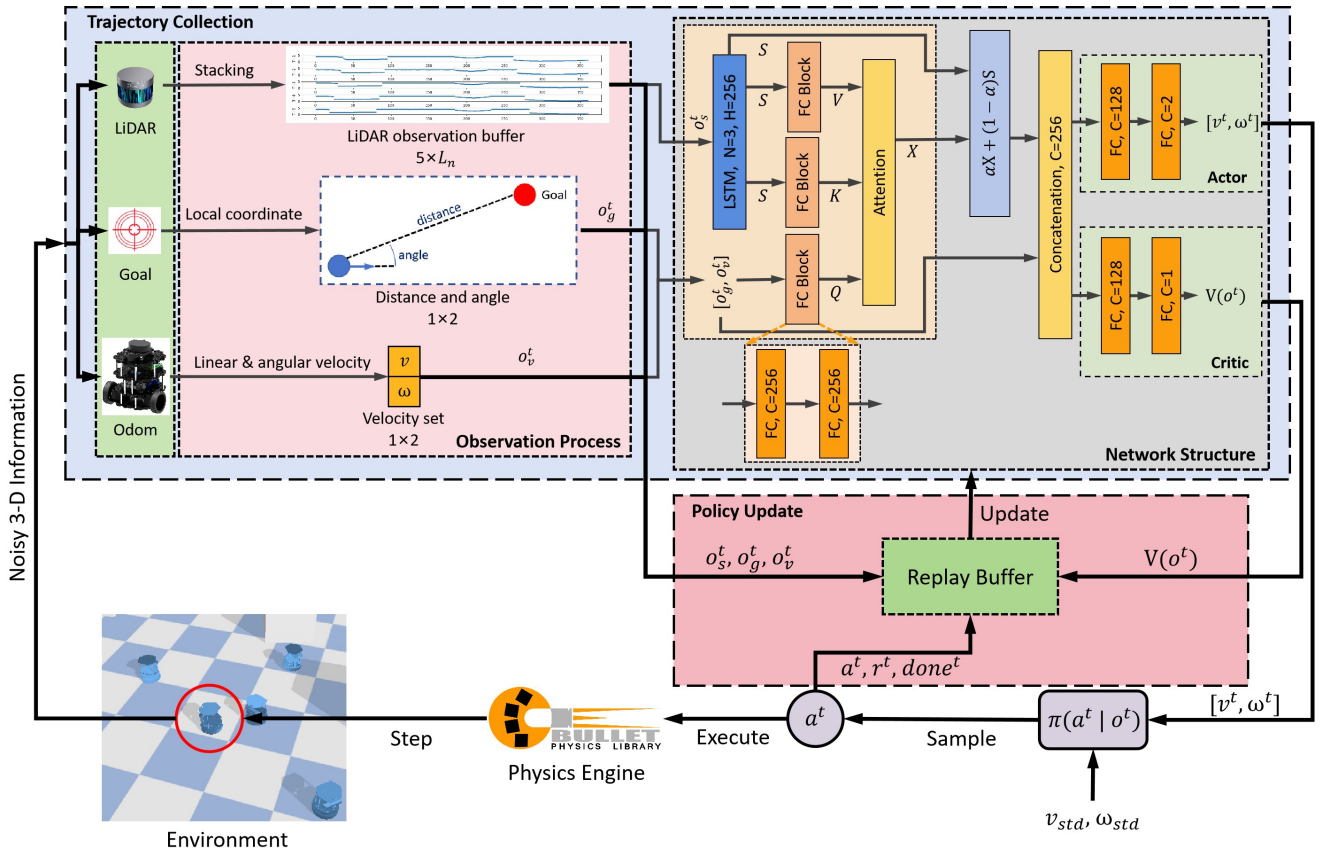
Trajectory Collection

LiDAR

Goal

Odom

Stacking

LiDAR observation buffer
$5\times L_n$

Local coordinate

distance

Goal

angle

Distance and angle
1×2

$o_g^t$

Linear & angular velocity

$v$

$\omega$

Velocity set
1×2

$o_v^t$

Observation Process

$o_s^t$

LSTM, N=3, H=256

$S$

$S$

$S$

FC Block

$V$

FC Block

$K$

$[o_g^t, o_v^t]$

FC Block

$Q$

Attention

$X$

$\alpha X + (1-\alpha)S$

Concatenation, C=256

FC, C=128

FC, C=2

$[v^t, \omega^t]$

Actor

FC, C=128

FC, C=1

$V(o^t)$

Critic

FC, C=256

FC, C=256

Network Structure

Noisy 3-D Information

Policy Update

Update

$o_s^t, o_g^t, o_v^t$

Replay Buffer

$V(o^t)$

$a^t, r^t, done^t$

$a^t$

$\pi(a^t \mid o^t)$

$[v^t, \omega^t]$

BULLET PHYSICS LIBRARY

Step

Execute

Sample

Physics Engine

Environment

$v_{std}, \omega_{std}$